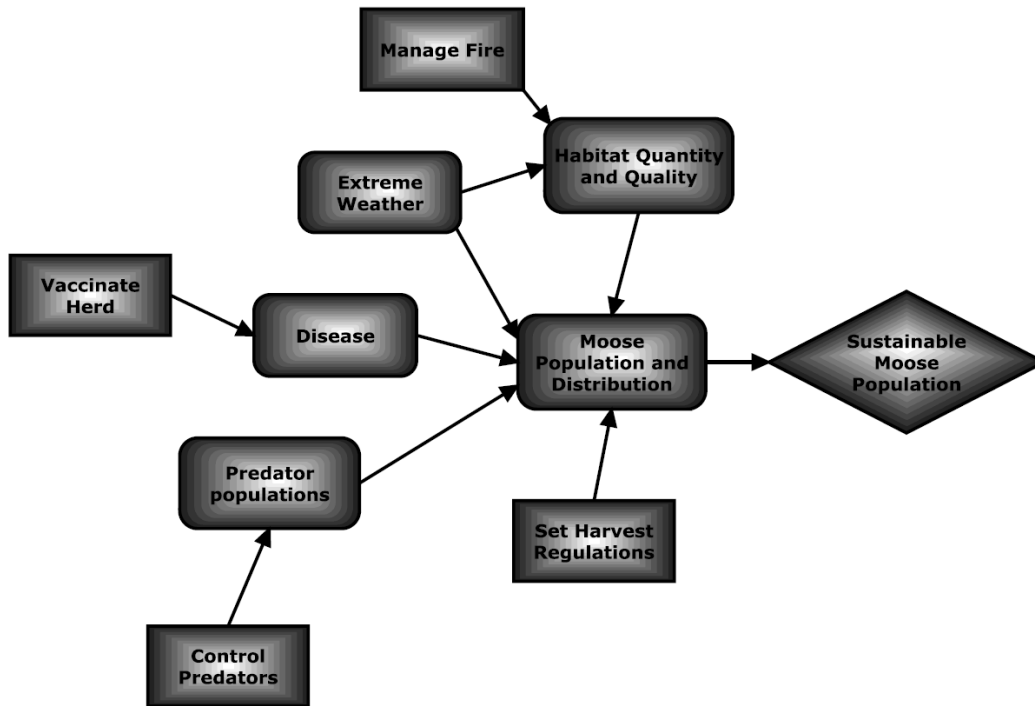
Manage Fire

Habitat Quantity and Quality

Extreme Weather

Vaccinate Herd

Disease

Moose Population and Distribution

Sustainable Moose Population

Predator populations

Set Harvest Regulations

Control Predators